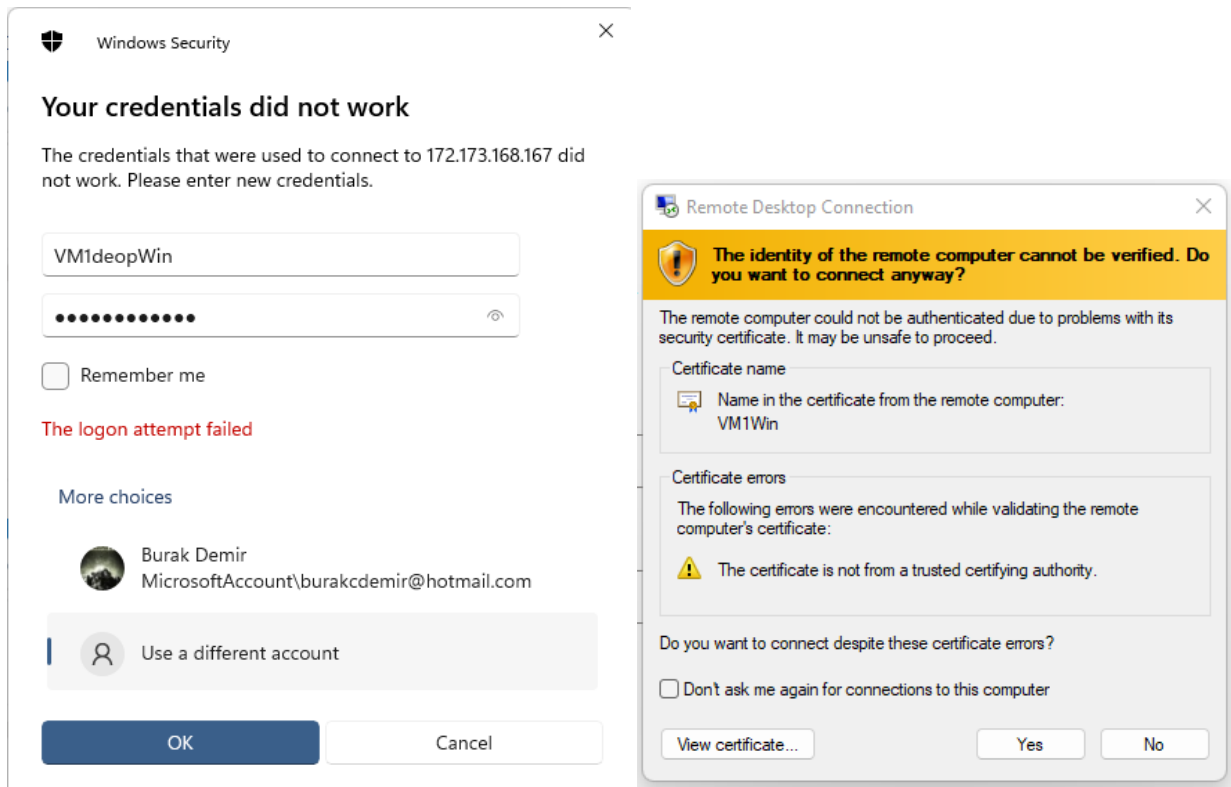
Windows Security

Your credentials did not work

The credentials that were used to connect to 172.173.168.167 did not work. Please enter new credentials.

VM1deopWin

●●●●●●●●●●●●

Remember me

The logon attempt failed

More choices

Burak Demir
MicrosoftAccount\burakcdemir@hotmail.com

Use a different account

OK

Cancel

Remote Desktop Connection

The identity of the remote computer cannot be verified. Do you want to connect anyway?

The remote computer could not be authenticated due to problems with its security certificate. It may be unsafe to proceed.

Certificate name

Name in the certificate from the remote computer:
VM1Win

Certificate errors

The following errors were encountered while validating the remote computer's certificate:

The certificate is not from a trusted certifying authority.

Do you want to connect despite these certificate errors?

Don't ask me again for connections to this computer

View certificate...

Yes

No